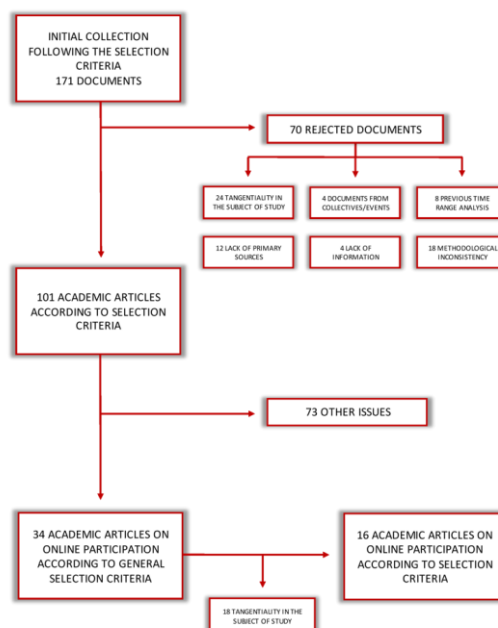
INITIAL COLLECTION FOLLOWING THE SELECTION CRITERIA 171 DOCUMENTS

70 REJECTED DOCUMENTS

24 TANGENTIALITY IN THE SUBJECT OF STUDY

4 DOCUMENTS FROM COLLECTIVES/EVENTS

8 PREVIOUS TIME RANGE ANALYSIS

12 LACK OF PRIMARY SOURCES

4 LACK OF INFORMATION

18 METHODOLOGICAL INCONSISTENCY

101 ACADEMIC ARTICLES ACCORDING TO SELECTION CRITERIA

73 OTHER ISSUES

34 ACADEMIC ARTICLES ON ONLINE PARTICIPATION ACCORDING TO GENERAL SELECTION CRITERIA

16 ACADEMIC ARTICLES ON ONLINE PARTICIPATION ACCORDING TO SELECTION CRITERIA

18 TANGENTIALITY IN THE SUBJECT OF STUDY